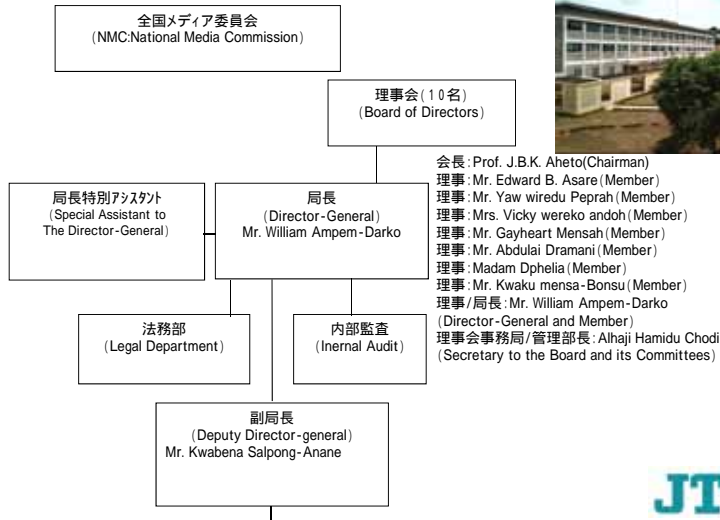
全国メディア委員会
(NMC:National Media Commission)

理事会(10名)
(Board of Directors)

会長:Prof. J.B.K. Aheto(Chairman)
理事:Mr. Edward B. Asare(Member)
理事:Mr. Yaw wiredu Peprah(Member)
理事:Mrs. Vicky wereko andoh(Member)
理事:Mr. Gayheart Mensah(Member)
理事:Mr. Abdulai Dramani(Member)
理事:Madam Dphelia(Member)
理事:Mr. Kwaku mensa-Bonsu(Member)
理事/局長:Mr. William Ampem-Darko
(Director-General and Member)
理事会事務局/管理部長:Alhaji Hamidu Chodi
(Secretary to the Board and its Committees)

局長特別アシスタント
(Special Assistant to The Director-General)

局長
(Director-General)
Mr. William Ampem-Darko

法務部
(Legal Department)

内部監査
(Inernal Audit)

副局長
(Deputy Director-general)
Mr. Kwabena Salpong-Anane

JT